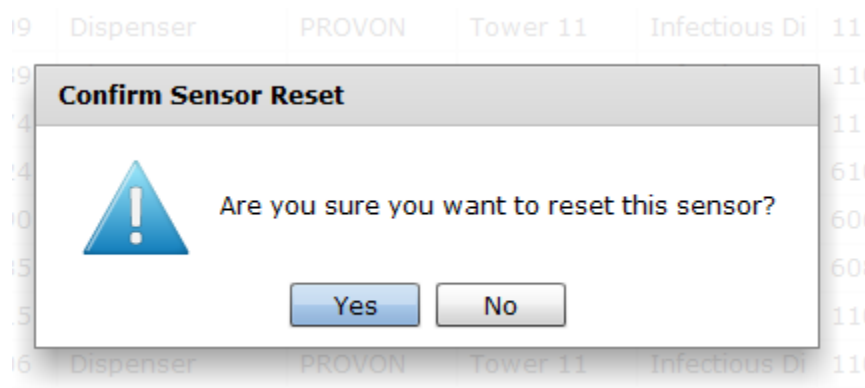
| 9 | Dispenser | PROVON | Tower 11 | Infectious Di | 11 |
|---|---|---|---|---|---|

Confirm Sensor Reset

Are you sure you want to reset this sensor?

Yes No

| 6 | Dispenser | PROVON | Tower 11 | Infectious Di | 11 |
|---|---|---|---|---|---|